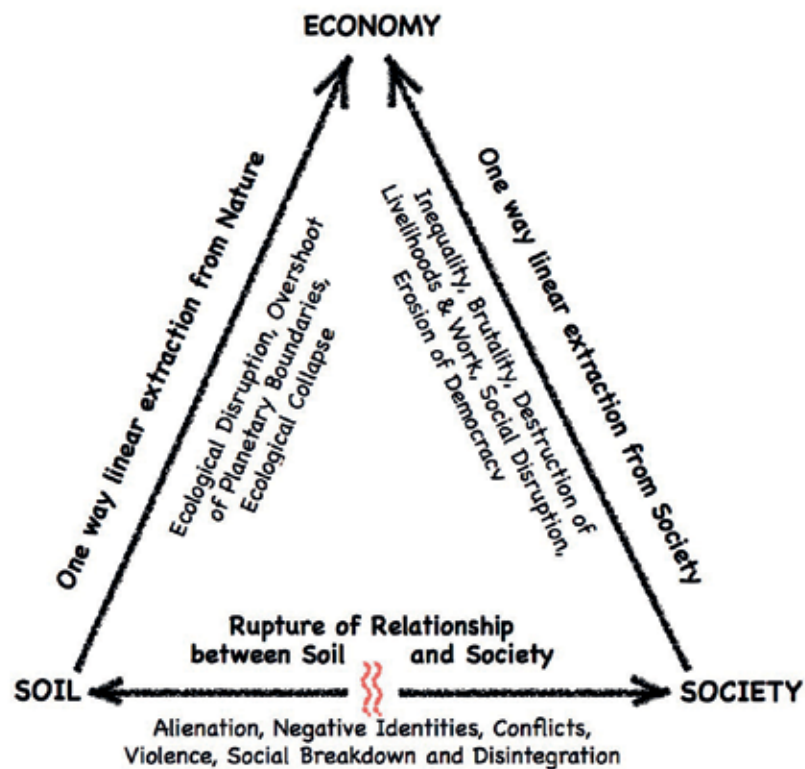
ECONOMY

One way linear extraction from Nature

Ecological Disruption, Overshoot of Planetary Boundaries, Ecological Collapse

One way linear extraction from Society

Inequality, Brutality, Destruction of Livelihoods & Work, Social Disruption, Erosion of Democracy

Rupture of Relationship between Soil and Society

SOIL

SOCIETY

Alienation, Negative Identities, Conflicts, Violence, Social Breakdown and Disintegration